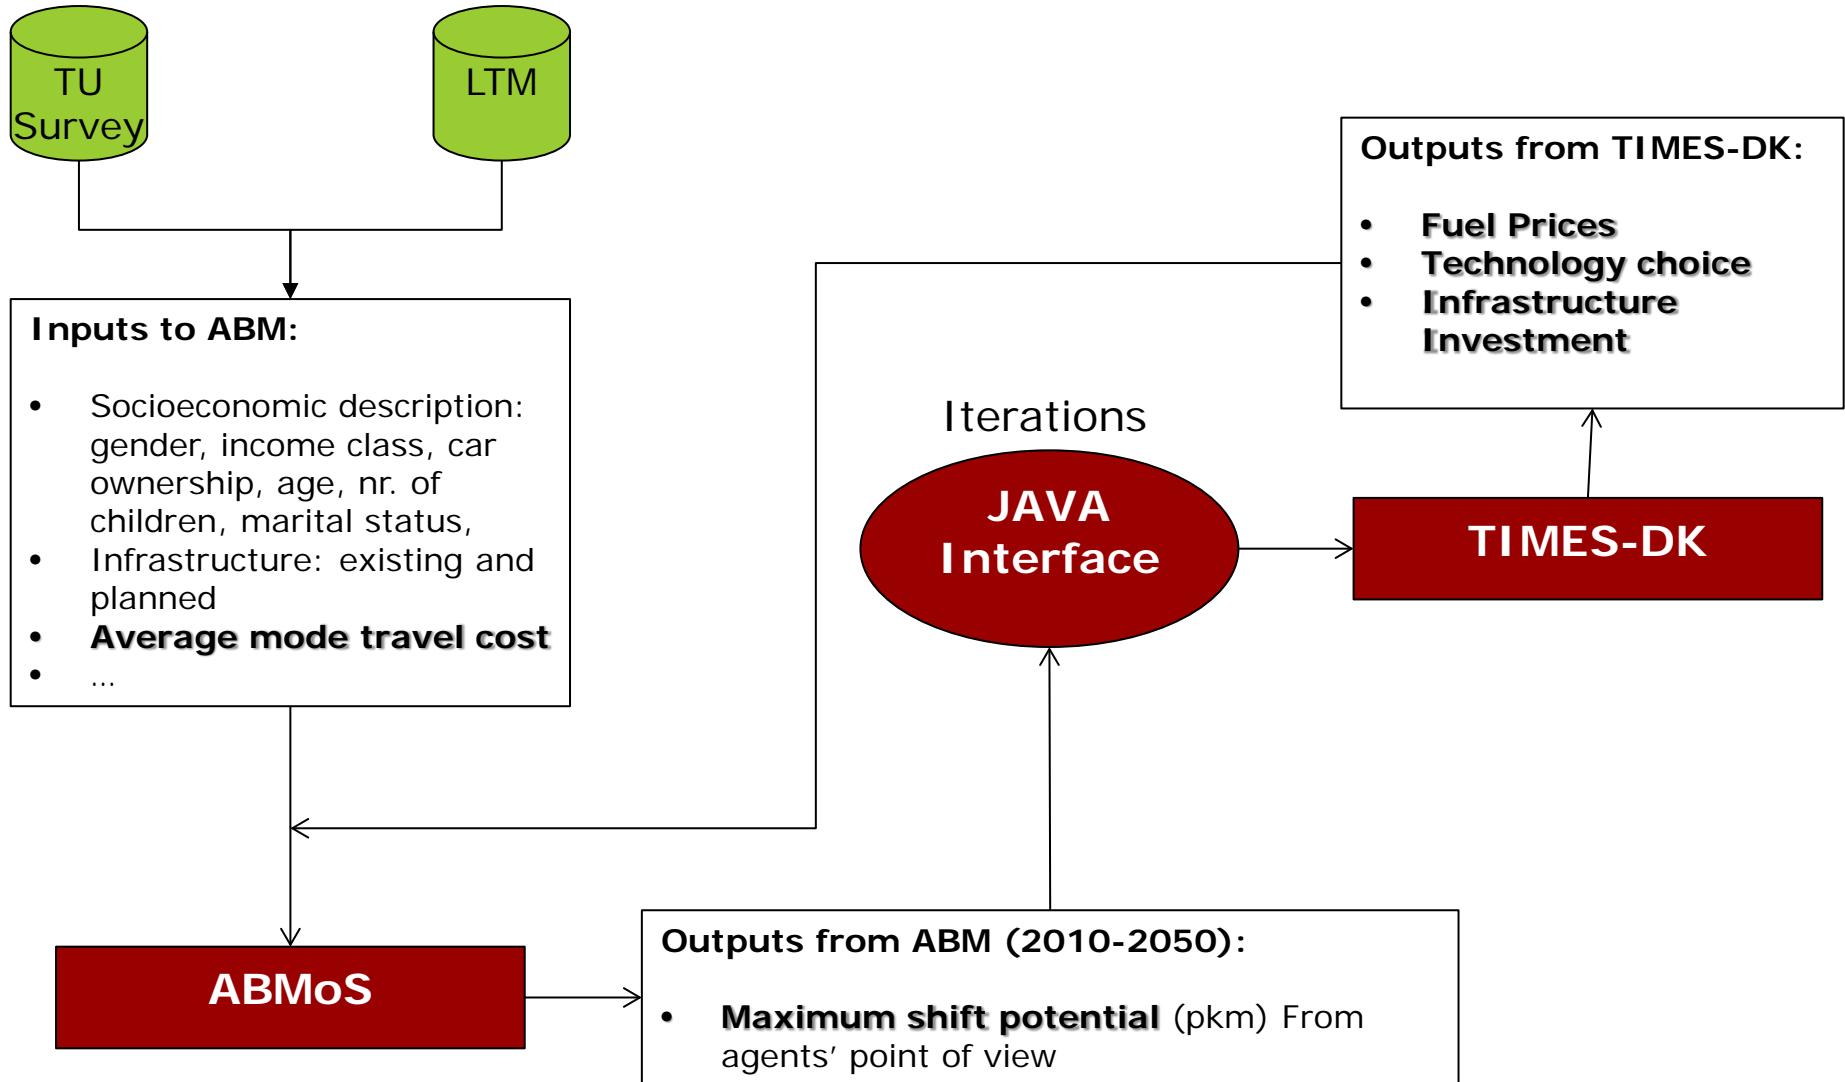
TU Survey

LTM

Inputs to ABM:

- Socioeconomic description: gender, income class, car ownership, age, nr. of children, marital status,
- Infrastructure: existing and planned
- Average mode travel cost
- ...

Outputs from TIMES-DK:

- Fuel Prices
- Technology choice
- Infrastructure Investment

Iterations

JAVA Interface

TIMES-DK

ABMoS

Outputs from ABM (2010-2050):

- Maximum shift potential (pkm) From agents' point of view